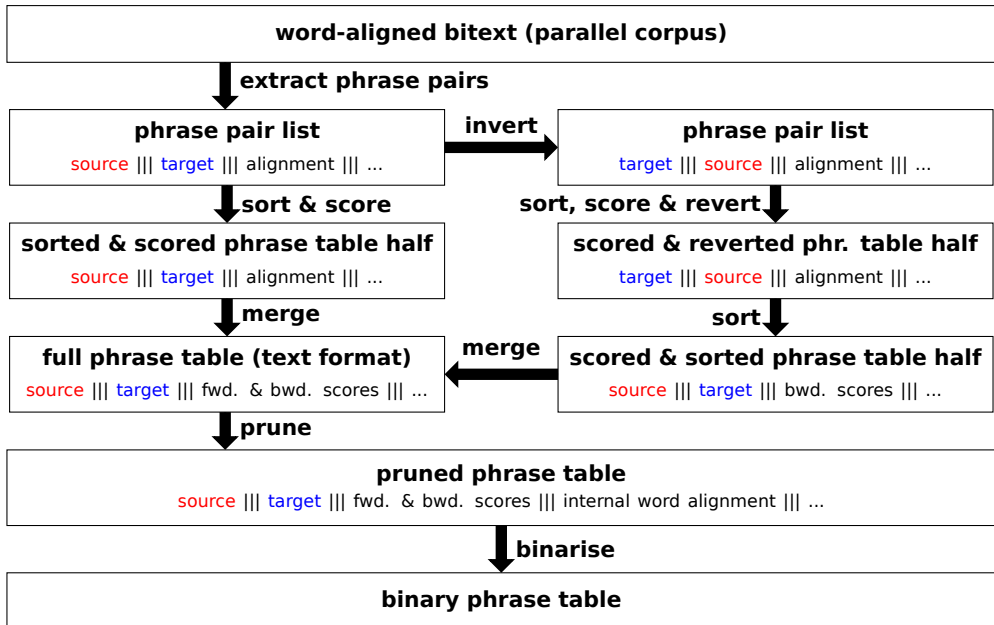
word-aligned bitext (parallel corpus)

extract phrase pairs

phrase pair list
source ||| target ||| alignment ||| ...

invert

phrase pair list
target ||| source ||| alignment ||| ...

sort & score

sort, score & revert

sorted & scored phrase table half
source ||| target ||| alignment ||| ...

scored & reverted phr. table half
target ||| source ||| alignment ||| ...

merge

sort

full phrase table (text format)
source ||| target ||| fwd. & bwd. scores ||| ...

merge

scored & sorted phrase table half
source ||| target ||| bwd. scores ||| ...

prune

pruned phrase table
source ||| target ||| fwd. & bwd. scores ||| internal word alignment ||| ...

binarise

binary phrase table